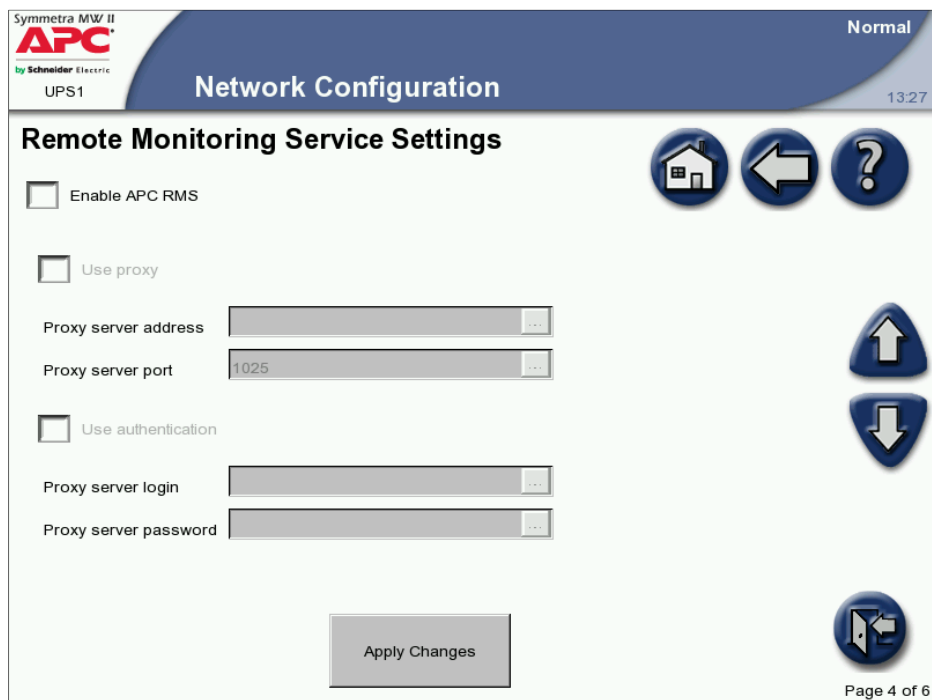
Symmetra MW II
APC
by Schneider Electric
UPS1

Network Configuration

Normal

13:27

Remote Monitoring Service Settings

Enable APC RMS

Use proxy

Proxy server address ...

Proxy server port 1025 ...

Use authentication

Proxy server login ...

Proxy server password ...

Apply Changes

Page 4 of 6